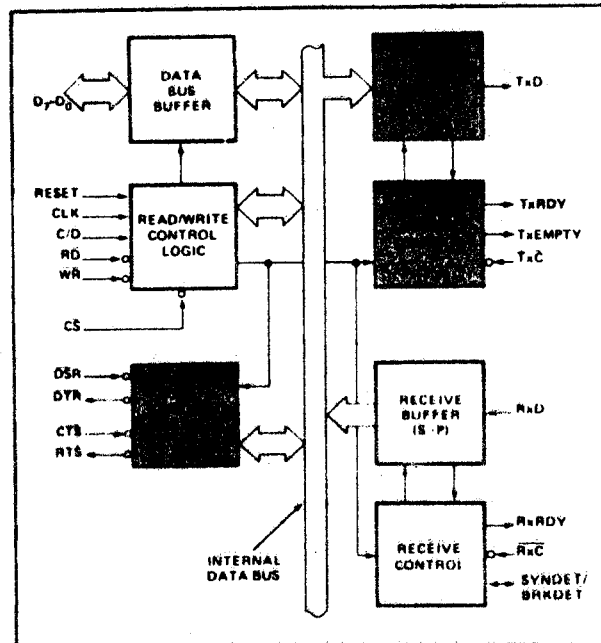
$D_7$-$D_0$

DATA BUS BUFFER

RESET
CLK
C/D
RD
WR

READ/WRITE CONTROL LOGIC

CS

DSR
DTR
CTS
RTS

INTERNAL DATA BUS

TxD

TxRDY
TxEMPTY
TxC

RECEIVE BUFFER (S→P)

RxD

RECEIVE CONTROL

RxRDY
$\overline{RxC}$
SYNDET/ BRKDET